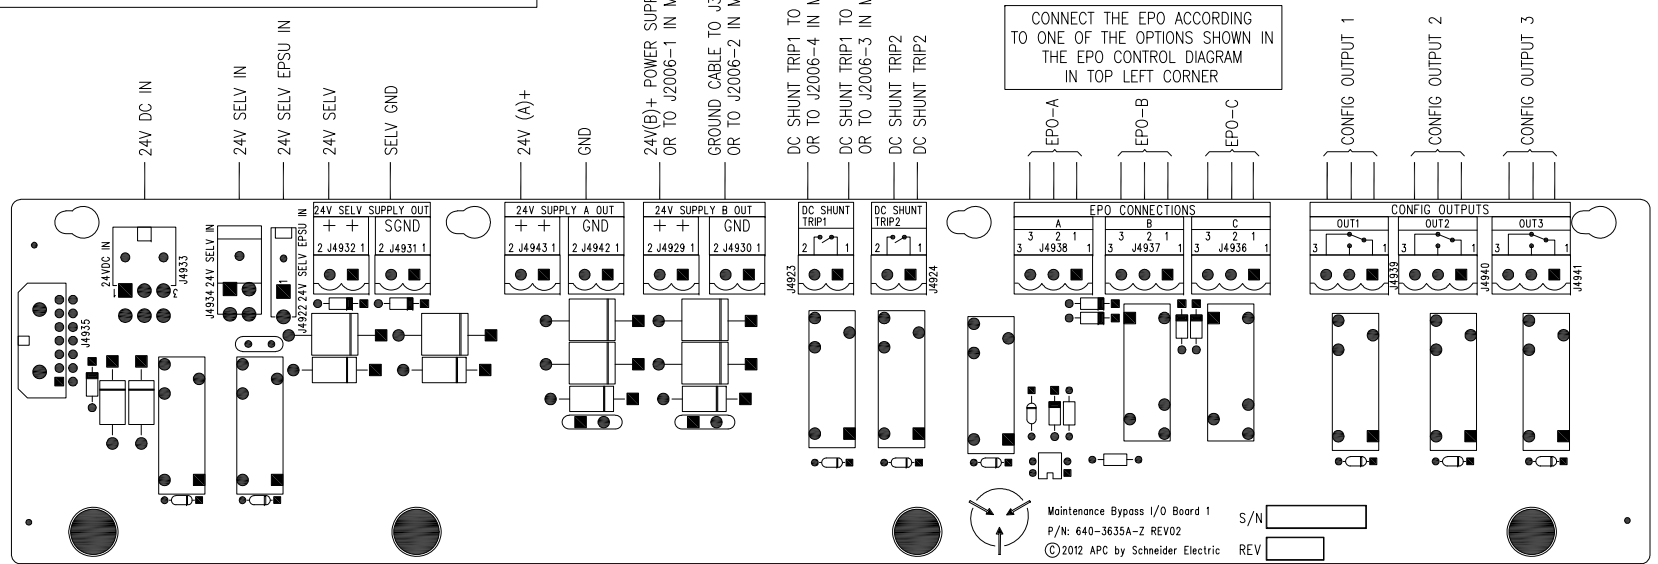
24V DC IN

24V SELV IN

24V SELV EPSU IN

24V SELV

SELV GND

24V (A)+

GND

24V(B)+ POWER SUP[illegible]
OR TO J2006-1 IN M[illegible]

GROUND CABLE TO J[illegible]
OR TO J2006-2 IN M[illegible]

DC SHUNT TRIP1 TO
OR TO J2006-4 IN M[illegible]

DC SHUNT TRIP1 TO
OR TO J2006-3 IN M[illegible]

DC SHUNT TRIP2
DC SHUNT TRIP2

CONNECT THE EPO ACCORDING TO ONE OF THE OPTIONS SHOWN IN THE EPO CONTROL DIAGRAM IN TOP LEFT CORNER

EPO-A

EPO-B

EPO-C

CONFIG OUTPUT 1

CONFIG OUTPUT 2

CONFIG OUTPUT 3

24VDC IN
J4933

J4935

J4934 24V SELV IN

J4922 24V SELV EPSU IN

24V SELV SUPPLY OUT
+ +
2 J4932 1
SGND
2 J4931 1

24V SUPPLY A OUT
+ +
2 J4943 1
GND
2 J4942 1

24V SUPPLY B OUT
+ +
2 J4929 1
GND
2 J4930 1

DC SHUNT TRIP1
2 1
J4923

DC SHUNT TRIP2
2 1
J4924

EPO CONNECTIONS
A
3 2 1
J4938
B
3 2 1
J4937
C
3 2 1
J4936

CONFIG OUTPUTS
OUT1
3 1
OUT2
3 1
OUT3
3 1
J4939
J4940
J4941

Maintenance Bypass I/O Board 1
P/N: 640-3635A-Z REV02
©2012 APC by Schneider Electric

S/N

REV